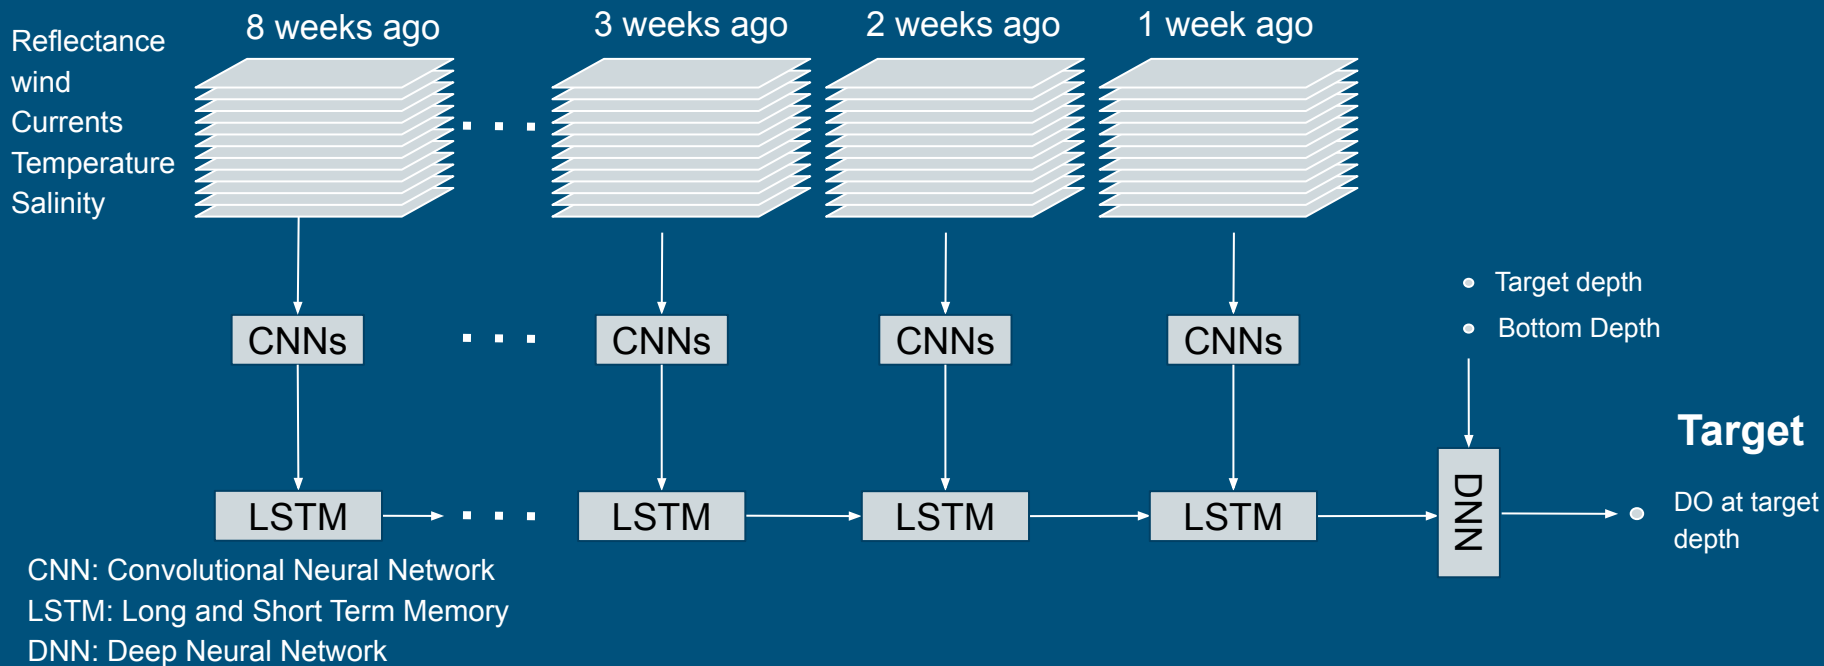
Reflectance
wind
Currents
Temperature
Salinity

8 weeks ago

3 weeks ago

2 weeks ago

1 week ago

CNNs

CNNs

CNNs

CNNs

• Target depth
• Bottom Depth

Target

LSTM

LSTM

LSTM

LSTM

DNN

DO at target depth

CNN: Convolutional Neural Network
LSTM: Long and Short Term Memory
DNN: Deep Neural Network